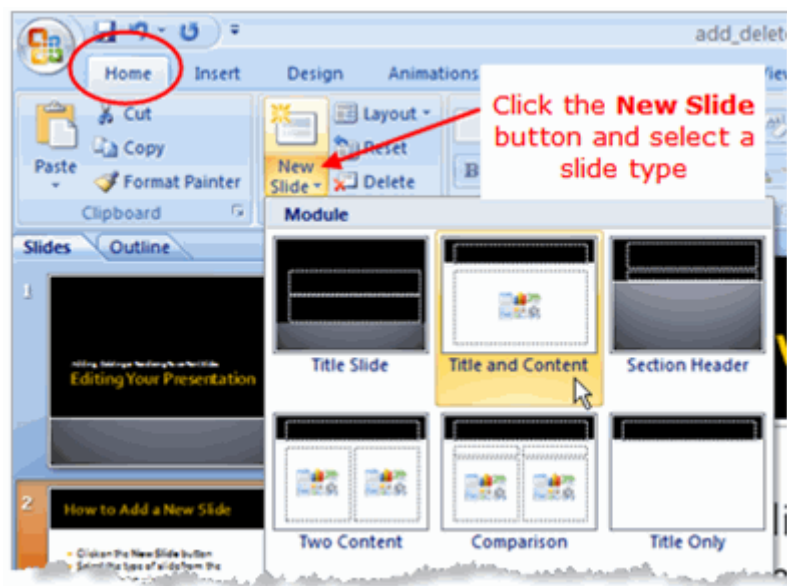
add_delet

Home Insert Design Animations

Click the **New Slide** button and select a slide type

Paste

Cut

Copy

Format Painter

Clipboard

New Slide

Layout

Reset

Delete

Module

Slides Outline

1

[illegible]

Editing Your Presentation

Title Slide

Title and Content

Section Header

Two Content

Comparison

Title Only

2

How to Add a New Slide

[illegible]